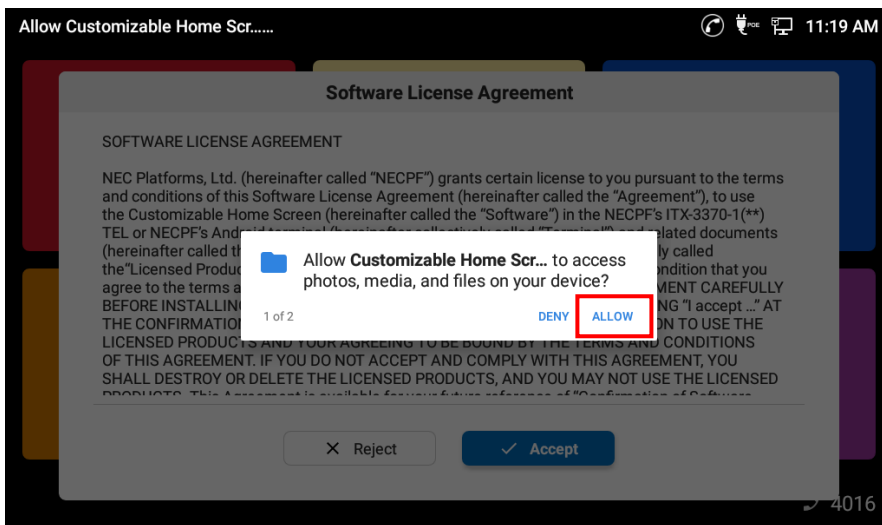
Allow Customizable Home Scr......

11:19 AM

Software License Agreement

SOFTWARE LICENSE AGREEMENT

NEC Platforms, Ltd. (hereinafter called "NECPF") grants certain license to you pursuant to the terms and conditions of this Software License Agreement (hereinafter called the "Agreement"), to use the Customizable Home Screen (hereinafter called the "Software") in the NECPF's ITX-3370-1(**) TEL or NECPF's And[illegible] related documents (hereinafter called th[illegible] ly called the"Licensed Produc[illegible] ondition that you agree to the terms a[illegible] MENT CAREFULLY BEFORE INSTALLIN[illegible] NG "I accept ..." AT THE CONFIRMATIO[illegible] ON TO USE THE LICENSED PRODUCTS AND YOUR AGREEING TO BE BOUND BY THE TERMS AND CONDITIONS OF THIS AGREEMENT. IF YOU DO NOT ACCEPT AND COMPLY WITH THIS AGREEMENT, YOU SHALL DESTROY OR DELETE THE LICENSED PRODUCTS, AND YOU MAY NOT USE THE LICENSED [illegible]

Allow **Customizable Home Scr...** to access photos, media, and files on your device?

1 of 2

DENY

ALLOW

Reject

Accept

4016